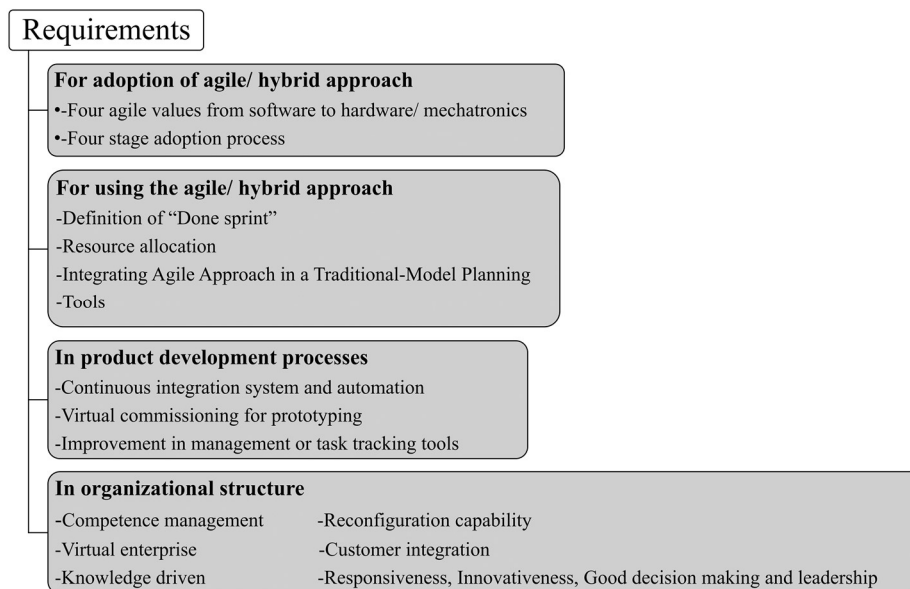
Requirements

For adoption of agile/ hybrid approach
•-Four agile values from software to hardware/ mechatronics
•-Four stage adoption process

For using the agile/ hybrid approach
-Definition of "Done sprint"
-Resource allocation
-Integrating Agile Approach in a Traditional-Model Planning
-Tools

In product development processes
-Continuous integration system and automation
-Virtual commissioning for prototyping
-Improvement in management or task tracking tools

In organizational structure
-Competence management
-Virtual enterprise
-Knowledge driven

-Reconfiguration capability
-Customer integration
-Responsiveness, Innovativeness, Good decision making and leadership